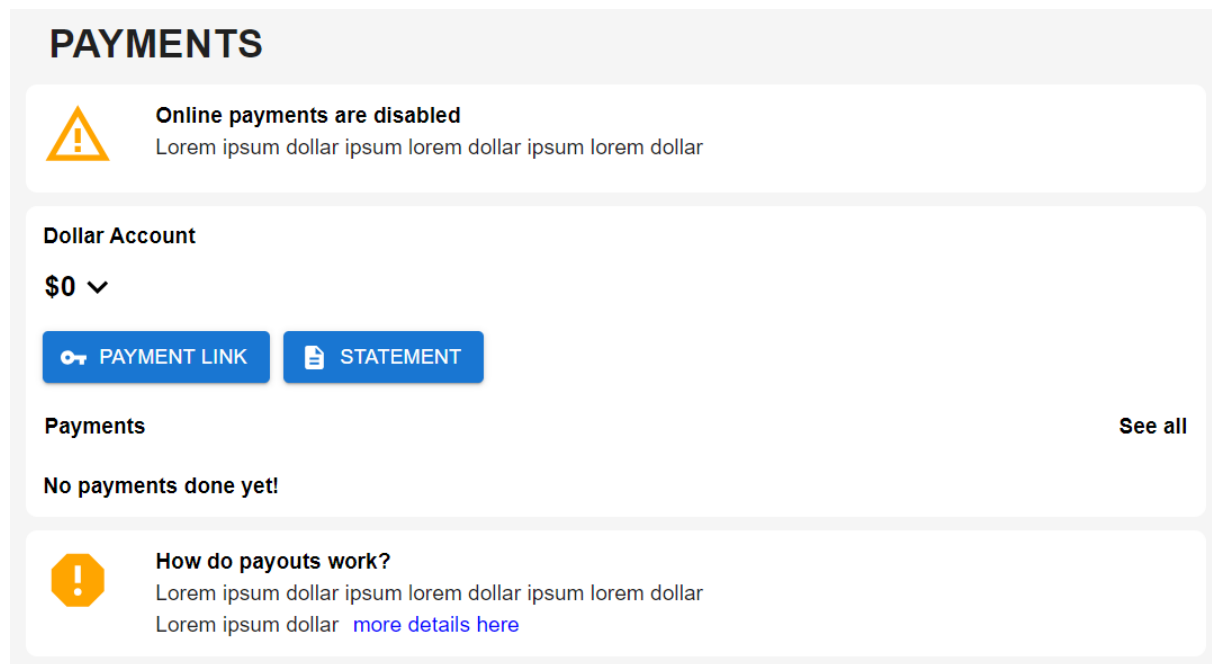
PAYMENTS

Online payments are disabled
Lorem ipsum dollar ipsum lorem dollar ipsum lorem dollar

Dollar Account

$0

PAYMENT LINK STATEMENT

Payments See all

No payments done yet!

How do payouts work?
Lorem ipsum dollar ipsum lorem dollar ipsum lorem dollar
Lorem ipsum dollar more details here